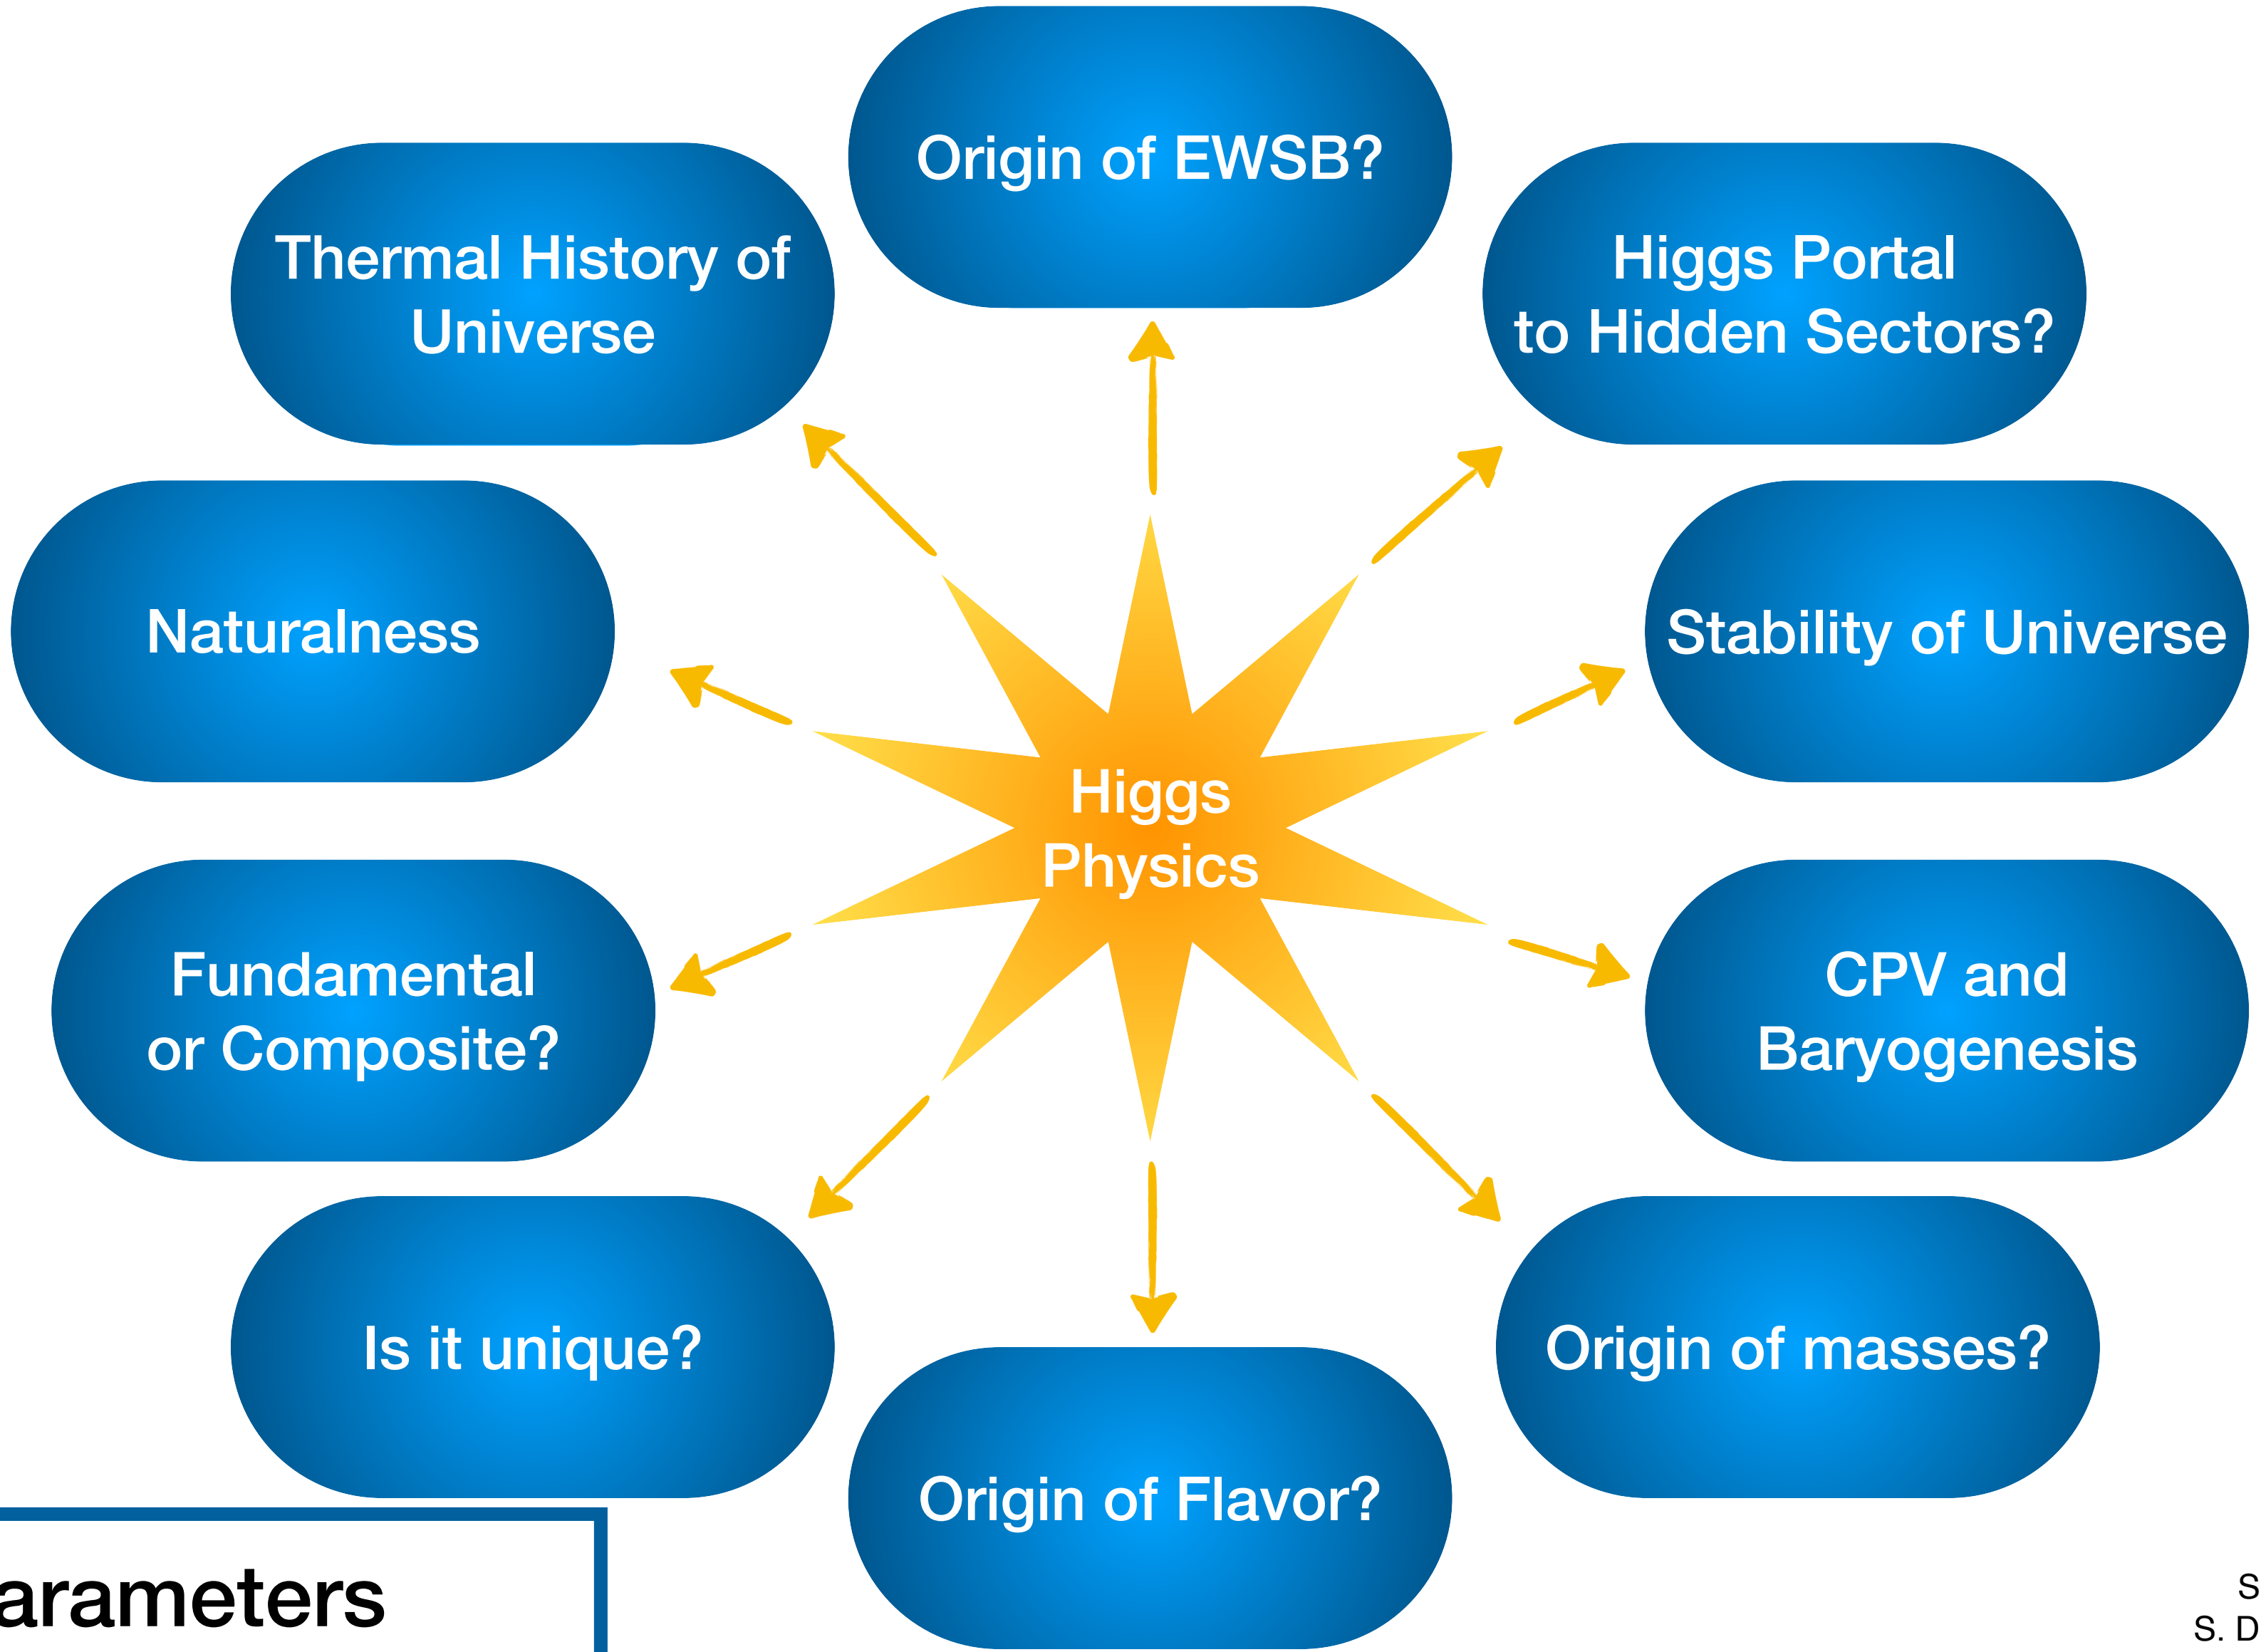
Origin of EWSB?

Thermal History of Universe

Higgs Portal to Hidden Sectors?

Naturalness

Stability of Universe

Higgs Physics

Fundamental or Composite?

CPV and Baryogenesis

Is it unique?

Origin of masses?

Origin of Flavor?

arameters

S
S. D